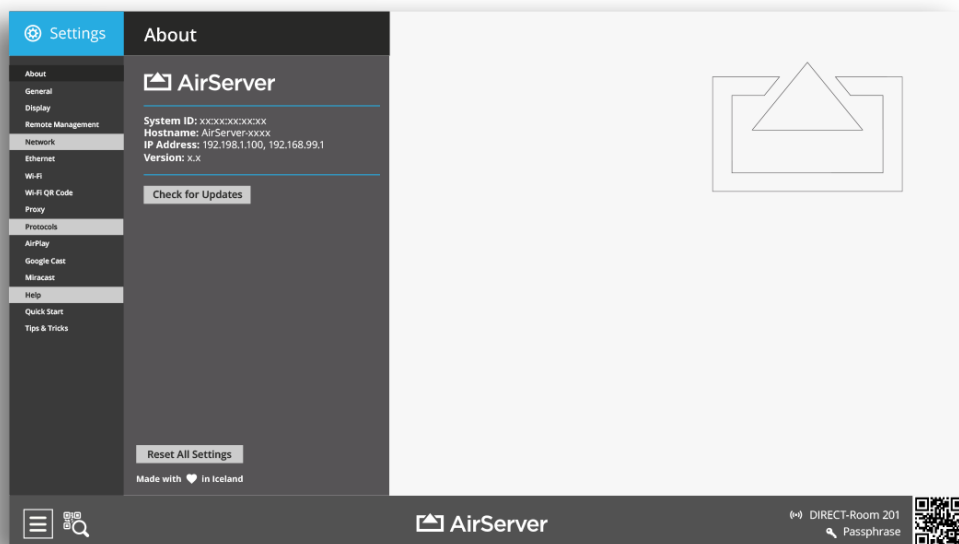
Settings

About

About
General
Display
Remote Management
Network
Ethernet
Wi-Fi
Wi-Fi QR Code
Proxy
Protocols
AirPlay
Google Cast
Miracast
Help
Quick Start
Tips & Tricks

AirServer

System ID: xx:xx:xx:xx:xx
Hostname: AirServer-xxxx
IP Address: 192.198.1.100, 192.168.99.1
Version: x.x

Check for Updates

Reset All Settings

Made with ♥ in Iceland

AirServer

DIRECT-Room 201
Passphrase